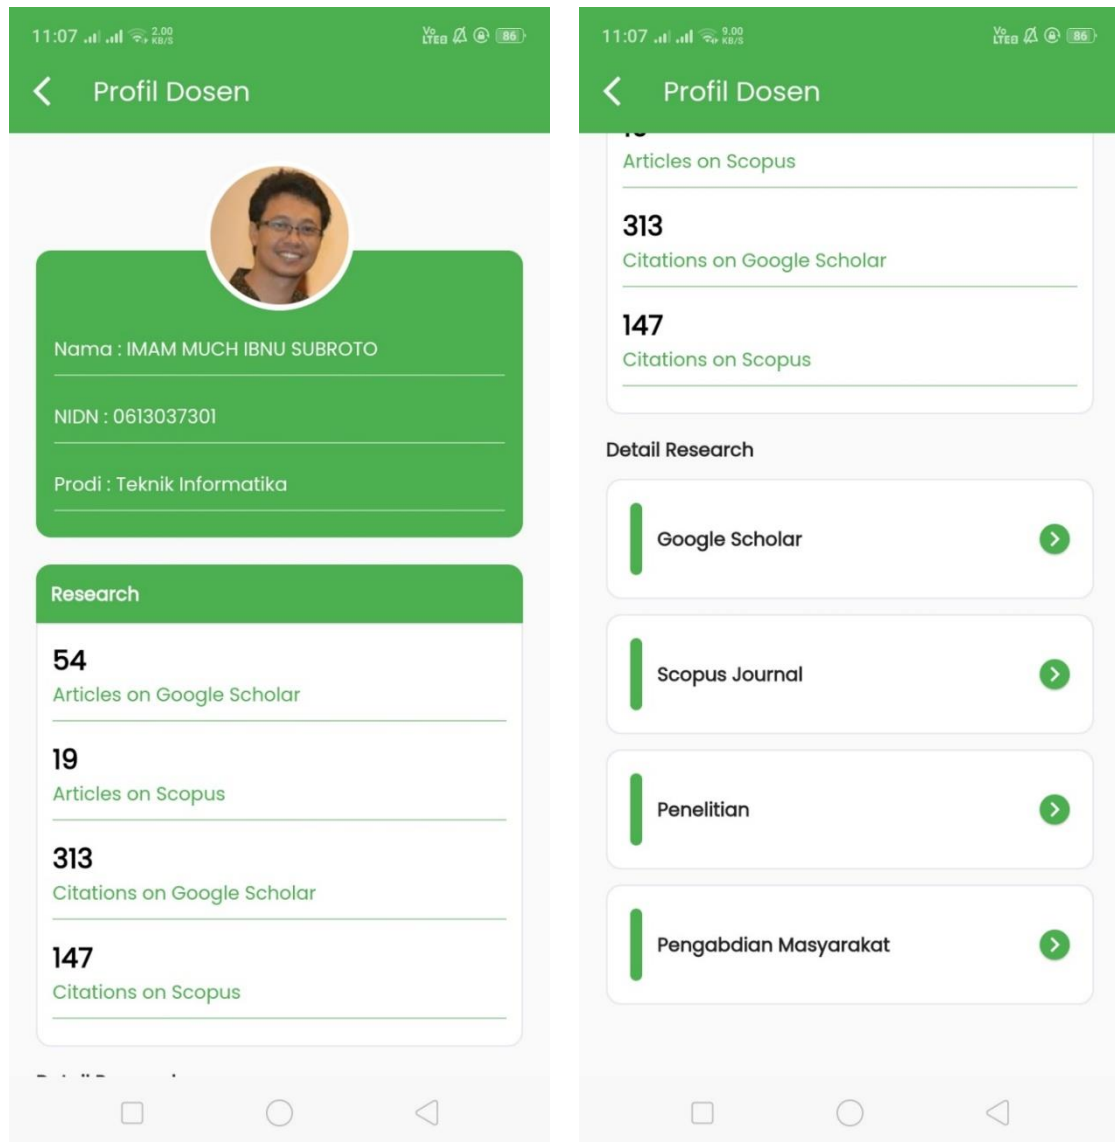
11:07 2.00 KB/S Vo LTE 86

Profil Dosen

Nama : IMAM MUCH IBNU SUBROTO

NIDN : 0613037301

Prodi : Teknik Informatika

Research

54
Articles on Google Scholar

19
Articles on Scopus

313
Citations on Google Scholar

147
Citations on Scopus

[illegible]

11:07 9.00 KB/S Vo LTE 86

Profil Dosen

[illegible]
Articles on Scopus

313
Citations on Google Scholar

147
Citations on Scopus

Detail Research

Google Scholar

Scopus Journal

Penelitian

Pengabdian Masyarakat